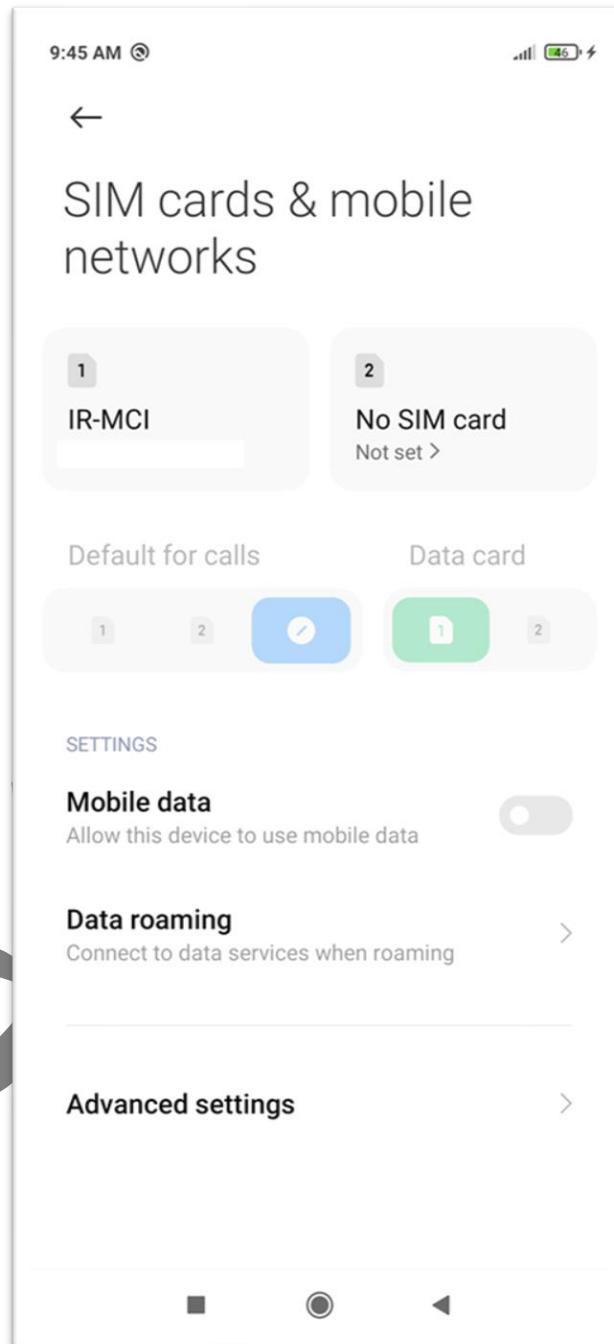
9:45 AM

46

←

SIM cards & mobile networks

1
IR-MCI

2
No SIM card
Not set >

Default for calls

Data card

1 2

1 2

SETTINGS

Mobile data
Allow this device to use mobile data

Data roaming
Connect to data services when roaming

Advanced settings